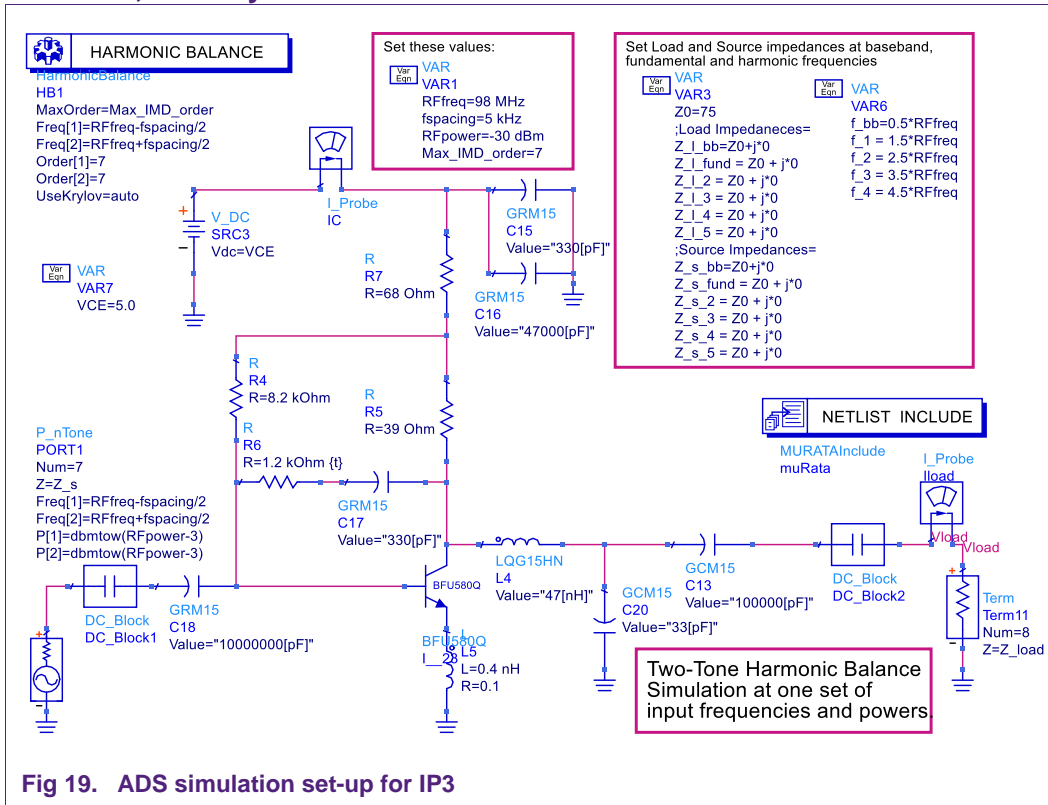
HARMONIC BALANCE
HarmonicBalance
HB1
MaxOrder=Max_IMD_order
Freq[1]=RFfreq-fspacing/2
Freq[2]=RFfreq+fspacing/2
Order[1]=7
Order[2]=7
UseKrylov=auto

Set these values:
Var Eqn VAR
VAR1
RFfreq=98 MHz
fspacing=5 kHz
RFpower=-30 dBm
Max_IMD_order=7

Set Load and Source impedances at baseband, fundamental and harmonic frequencies
Var Eqn VAR
VAR3
Z0=75
;Load Impedaneces=
Z_l_bb=Z0+j*0
Z_l_fund = Z0 + j*0
Z_l_2 = Z0 + j*0
Z_l_3 = Z0 + j*0
Z_l_4 = Z0 + j*0
Z_l_5 = Z0 + j*0
;Source Impedances=
Z_s_bb=Z0+j*0
Z_s_fund = Z0 + j*0
Z_s_2 = Z0 + j*0
Z_s_3 = Z0 + j*0
Z_s_4 = Z0 + j*0
Z_s_5 = Z0 + j*0

Var Eqn VAR
VAR6
f_bb=0.5*RFfreq
f_1 = 1.5*RFfreq
f_2 = 2.5*RFfreq
f_3 = 3.5*RFfreq
f_4 = 4.5*RFfreq

V_DC
SRC3
Vdc=VCE

I_Probe
IC

GRM15
C15
Value="330[pF]"

Var Eqn VAR
VAR7
VCE=5.0

R
R7
R=68 Ohm

GRM15
C16
Value="47000[pF]"

R
R4
R=8.2 kOhm

R
R5
R=39 Ohm

R
R6
R=1.2 kOhm {t}

NETLIST INCLUDE
MURATAInclude
muRata

P_nTone
PORT1
Num=7
Z=Z_s
Freq[1]=RFfreq-fspacing/2
Freq[2]=RFfreq+fspacing/2
P[1]=dbmtow(RFpower-3)
P[2]=dbmtow(RFpower-3)

GRM15
C17
Value="330[pF]"

I_Probe
Iload
Vload
Vload

LQG15HN
L4
Value="47[nH]"

GCM15
C13
Value="100000[pF]"

DC_Block
DC_Block2

BFU580Q

DC_Block
DC_Block1

GRM15
C18
Value="10000000[pF]"

GCM15
C20
Value="33[pF]"

Term
Term11
Num=8
Z=Z_load

BFU580Q
L
L5
I__28
L=0.4 nH
R=0.1

Two-Tone Harmonic Balance Simulation at one set of input frequencies and powers.

Fig 19. ADS simulation set-up for IP3